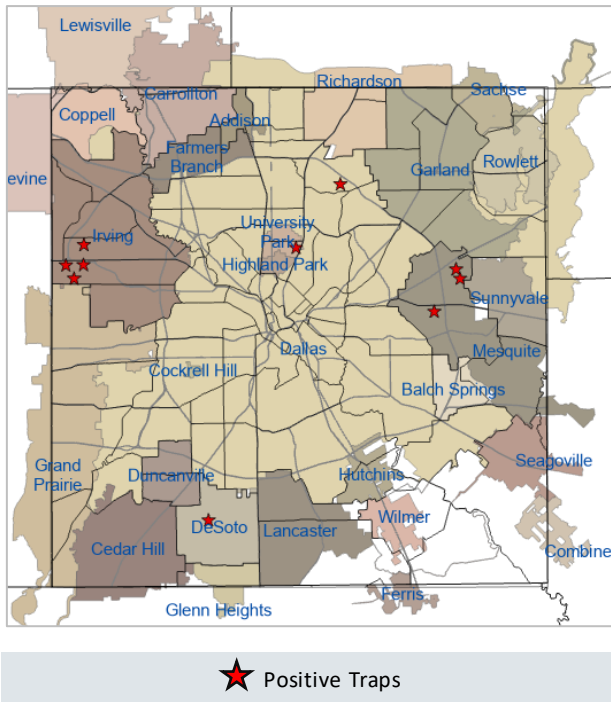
Lewisville
Richardson
Sachse
Carrollton
Coppell
Addison
Farmers Branch
Garland
Rowlett
evine
Irving
University Park
Highland Park
Sunnyvale
Dallas
Mesquite
Cockrell Hill
Balch Springs
Grand Prairie
Duncanville
Hutchins
Seagoville
DeSoto
Lancaster
Wilmer
Cedar Hill
Combine
Glenn Heights
Ferris

Positive Traps